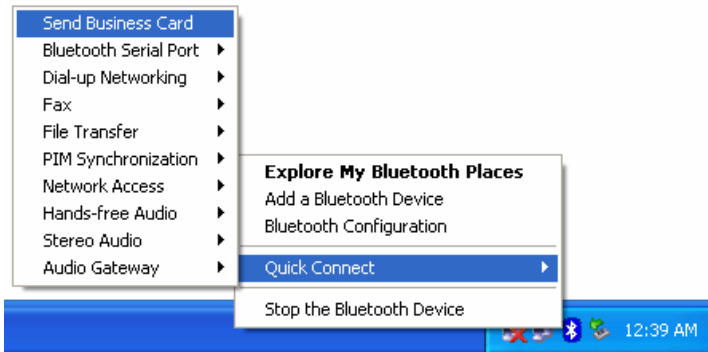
Send Business Card
Bluetooth Serial Port
Dial-up Networking
Fax
File Transfer
PIM Synchronization
Network Access
Hands-free Audio
Stereo Audio
Audio Gateway

Explore My Bluetooth Places
Add a Bluetooth Device
Bluetooth Configuration
Quick Connect
Stop the Bluetooth Device

12:39 AM